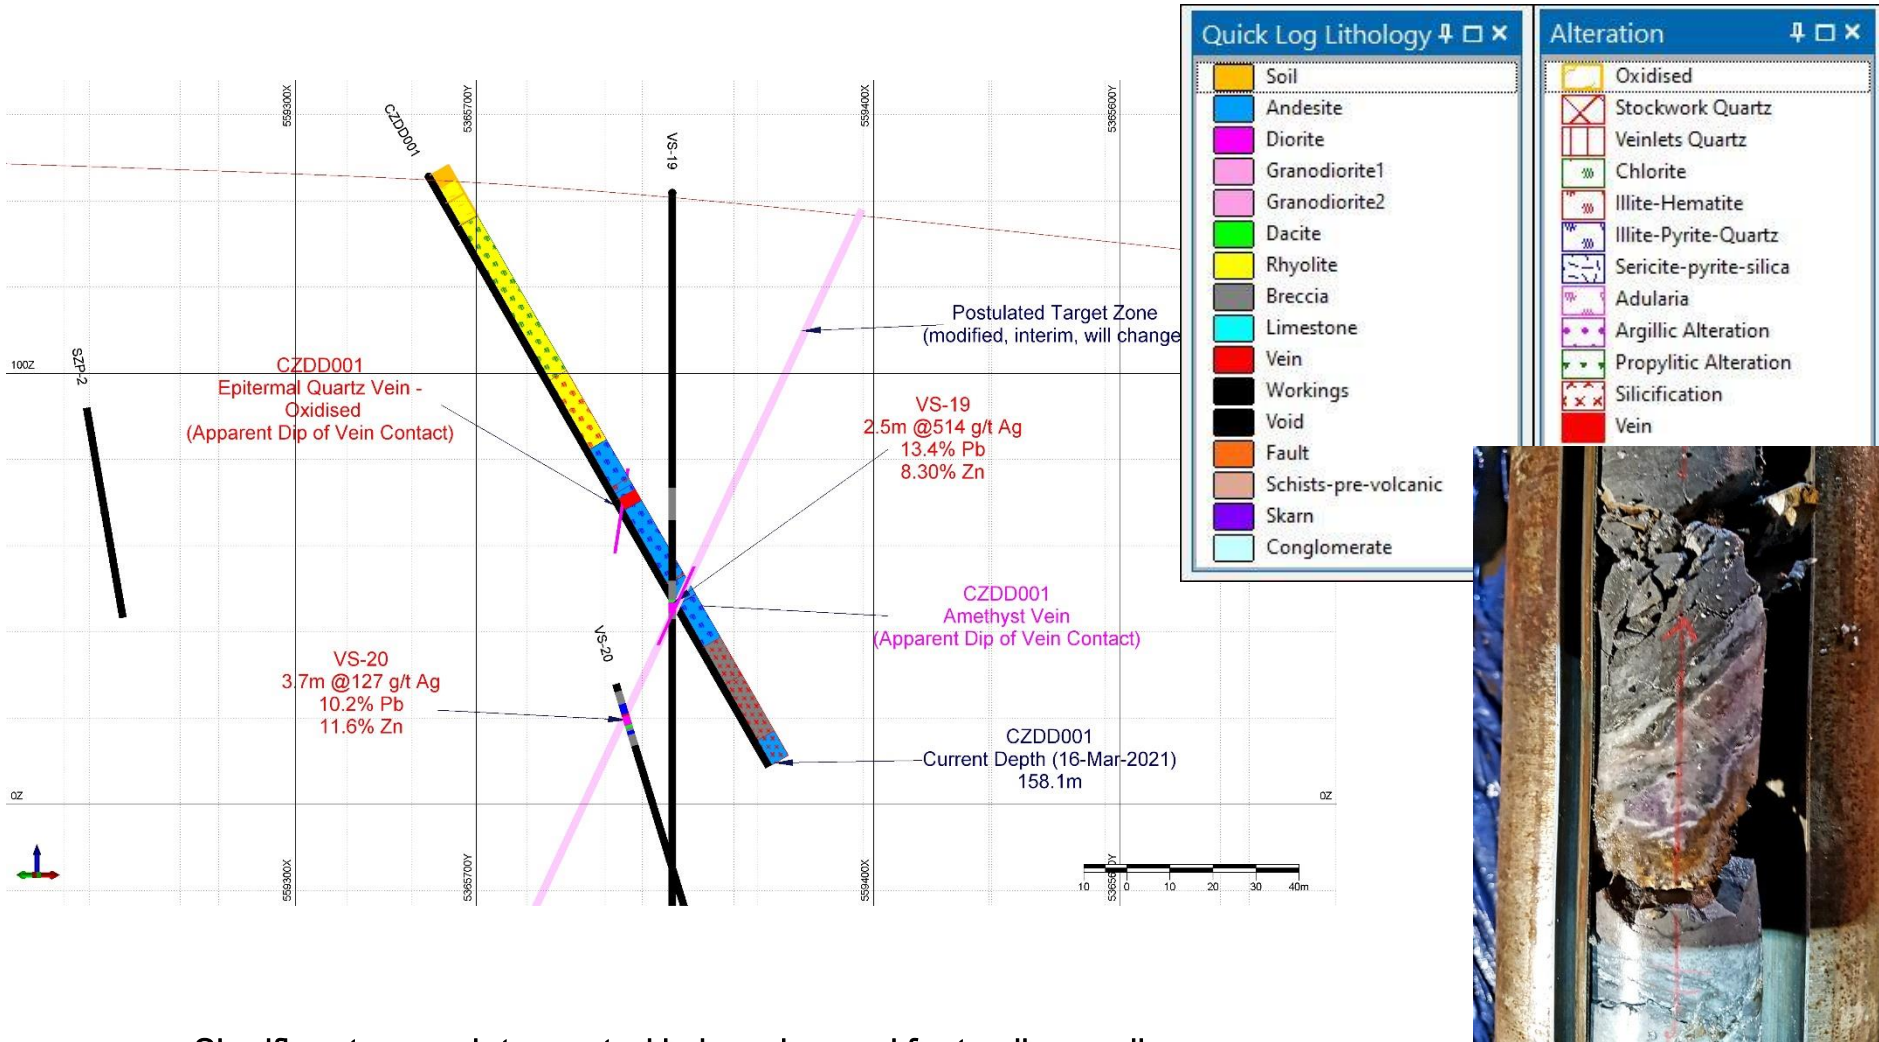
559300X
5365700Y
CZDD001
VS-19
559400X
5365600Y

Quick Log Lithology
Soil
Andesite
Diorite
Granodiorite1
Granodiorite2
Dacite
Rhyolite
Breccia
Limestone
Vein
Workings
Void
Fault
Schists-pre-volcanic
Skarn
Conglomerate

Alteration
Oxidised
Stockwork Quartz
Veinlets Quartz
Chlorite
Illite-Hematite
Illite-Pyrite-Quartz
Sericite-pyrite-silica
Adularia
Argillic Alteration
Propylitic Alteration
Silicification
Vein

Postulated Target Zone
(modified, interim, will change

100Z
SZP-2

CZDD001
Epitermal Quartz Vein -
Oxidised
(Apparent Dip of Vein Contact)

VS-19
2.5m @514 g/t Ag
13.4% Pb
8.30% Zn

CZDD001
Amethyst Vein
(Apparent Dip of Vein Contact)

VS-20

VS-20
3.7m @127 g/t Ag
10.2% Pb
11.6% Zn

CZDD001
Current Depth (16-Mar-2021)
158.1m

0Z
0Z

559300X
5365700Y
559400X
5365600Y
10 0 10 20 30 40m

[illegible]